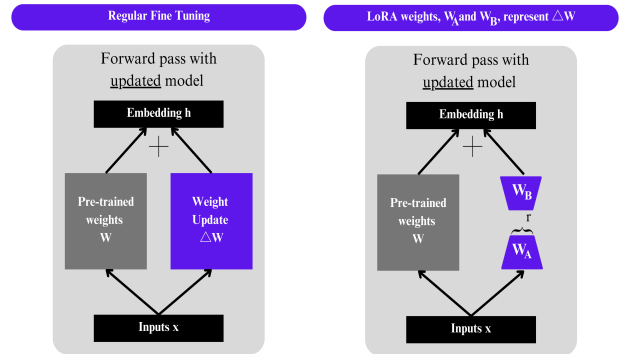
Regular Fine Tuning

Forward pass with updated model

Embedding h

+

Pre-trained weights W

Weight Update $\triangle$W

Inputs x

LoRA weights, $W_A$ and $W_B$, represent $\triangle$W

Forward pass with updated model

Embedding h

+

Pre-trained weights W

$W_B$

r

$W_A$

Inputs x